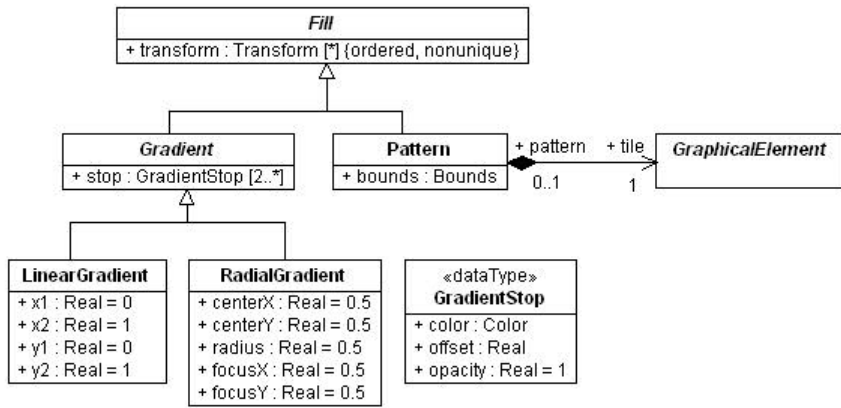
Fill
+ transform : Transform [*] {ordered, nonunique}

Gradient
+ stop : GradientStop [2..*]

Pattern
+ bounds : Bounds

+ pattern
0..1
+ tile
1

GraphicalElement

LinearGradient
+ x1 : Real = 0
+ x2 : Real = 1
+ y1 : Real = 0
+ y2 : Real = 1

RadialGradient
+ centerX : Real = 0.5
+ centerY : Real = 0.5
+ radius : Real = 0.5
+ focusX : Real = 0.5
+ focusY : Real = 0.5

«dataType»
GradientStop
+ color : Color
+ offset : Real
+ opacity : Real = 1